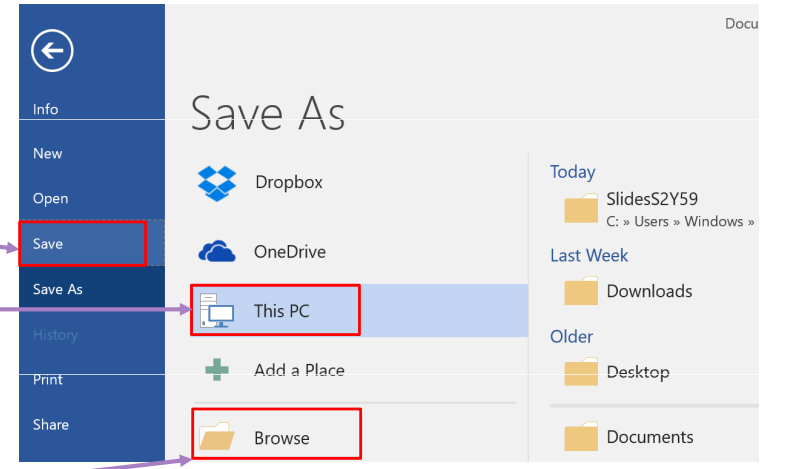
Docu

Info

New

Open

Save

Save As

History

Print

Share

Save As

Dropbox

OneDrive

This PC

Add a Place

Browse

Today

SlidesS2Y59
C: » Users » Windows »

Last Week

Downloads

Older

Desktop

Documents